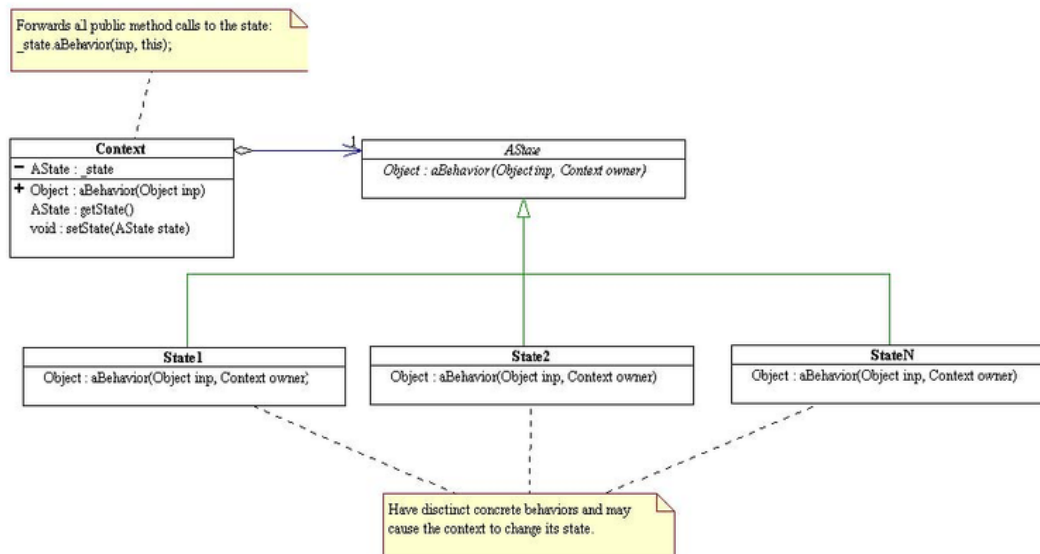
Forwards al public method calls to the state:
_state.aBehavior(inp, this);

Context
− AState : _state
+ Object : aBehavior(Object inp)
AState : getState()
void : setState(AState state)

1

AState
Object : aBehavior(Object inp, Context owner)

State1
Object : aBehavior(Object inp, Context owner)

State2
Object : aBehavior(Object inp, Context owner)

StateN
Object : aBehavior(Object inp, Context owner)

Have disctinct concrete behaviors and may cause the context to change its state.